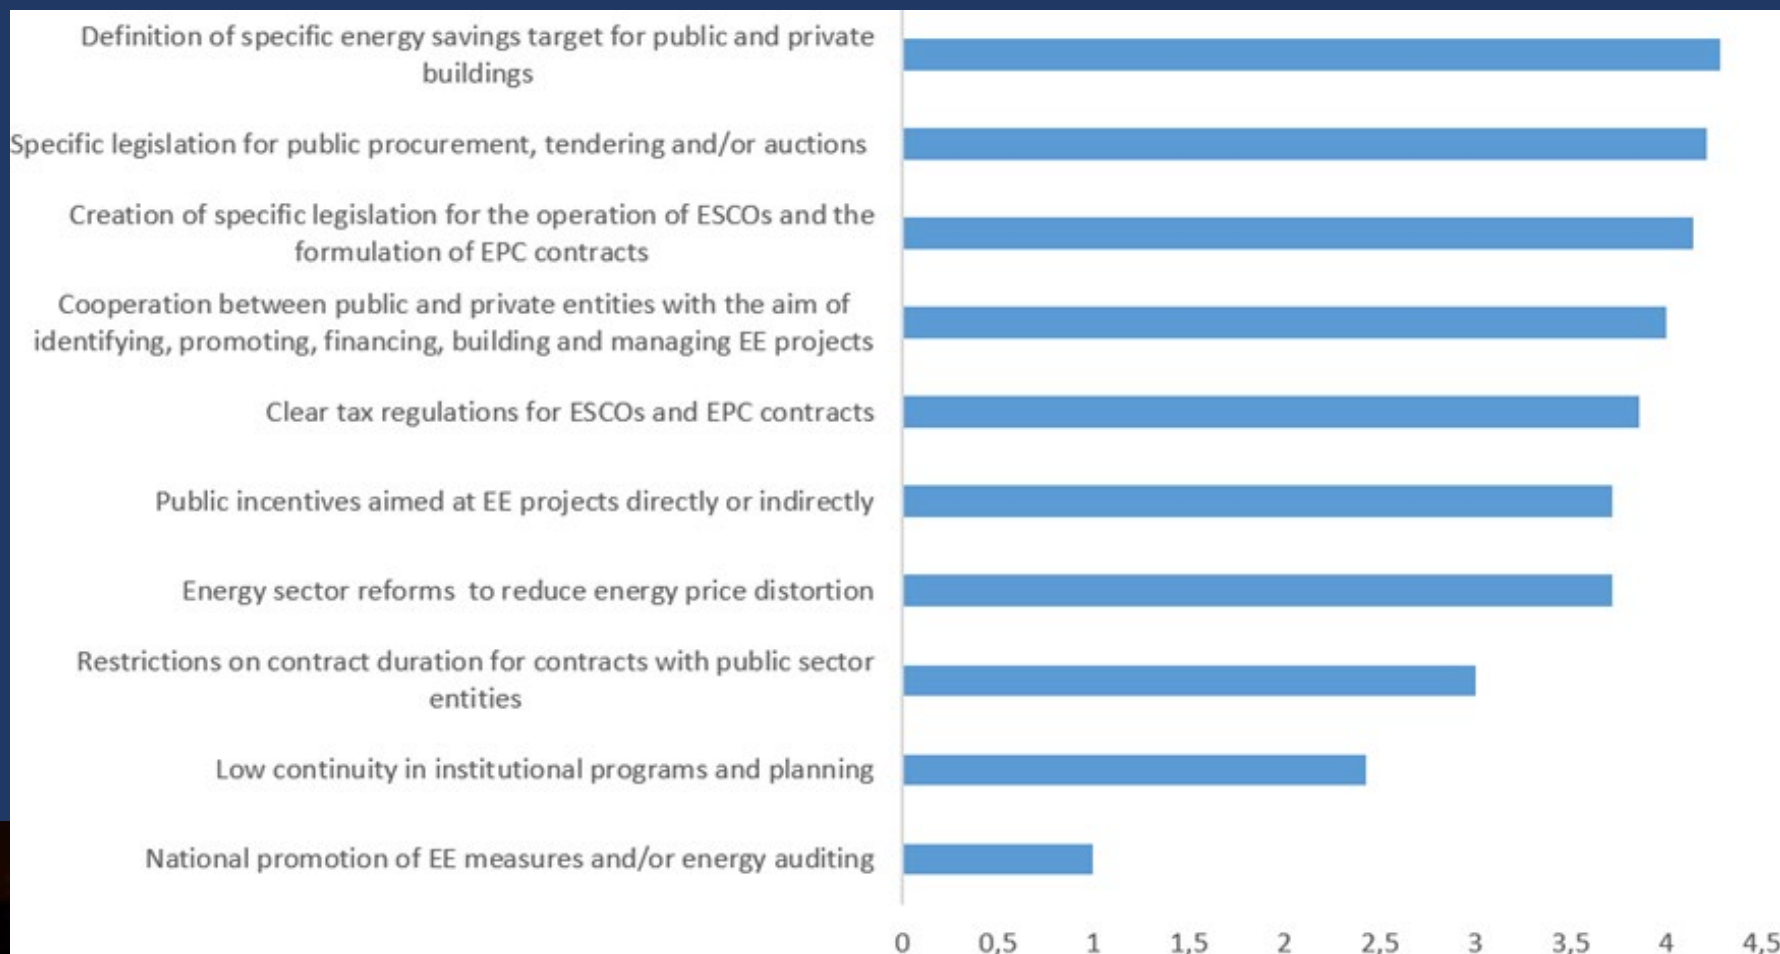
Definition of specific energy savings target for public and private buildings

Specific legislation for public procurement, tendering and/or auctions

Creation of specific legislation for the operation of ESCOs and the formulation of EPC contracts

Cooperation between public and private entities with the aim of identifying, promoting, financing, building and managing EE projects

Clear tax regulations for ESCOs and EPC contracts

Public incentives aimed at EE projects directly or indirectly

Energy sector reforms to reduce energy price distortion

Restrictions on contract duration for contracts with public sector entities

Low continuity in institutional programs and planning

National promotion of EE measures and/or energy auditing

0 0,5 1 1,5 2 2,5 3 3,5 4 4,5